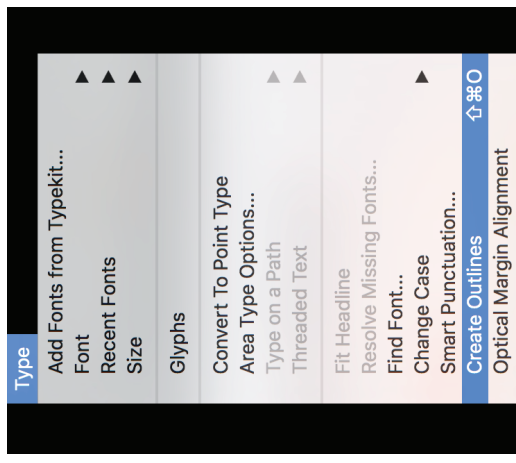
Type
Add Fonts from Typekit...
Font ▶
Recent Fonts ▶
Size ▶
Glyphs
Convert To Point Type
Area Type Options...
Type on a Path ▶
Threaded Text ▶
Fit Headline
Resolve Missing Fonts...
Find Font...
Change Case ▶
Smart Punctuation...
Create Outlines ⇧⌘O
Optical Margin Alignment